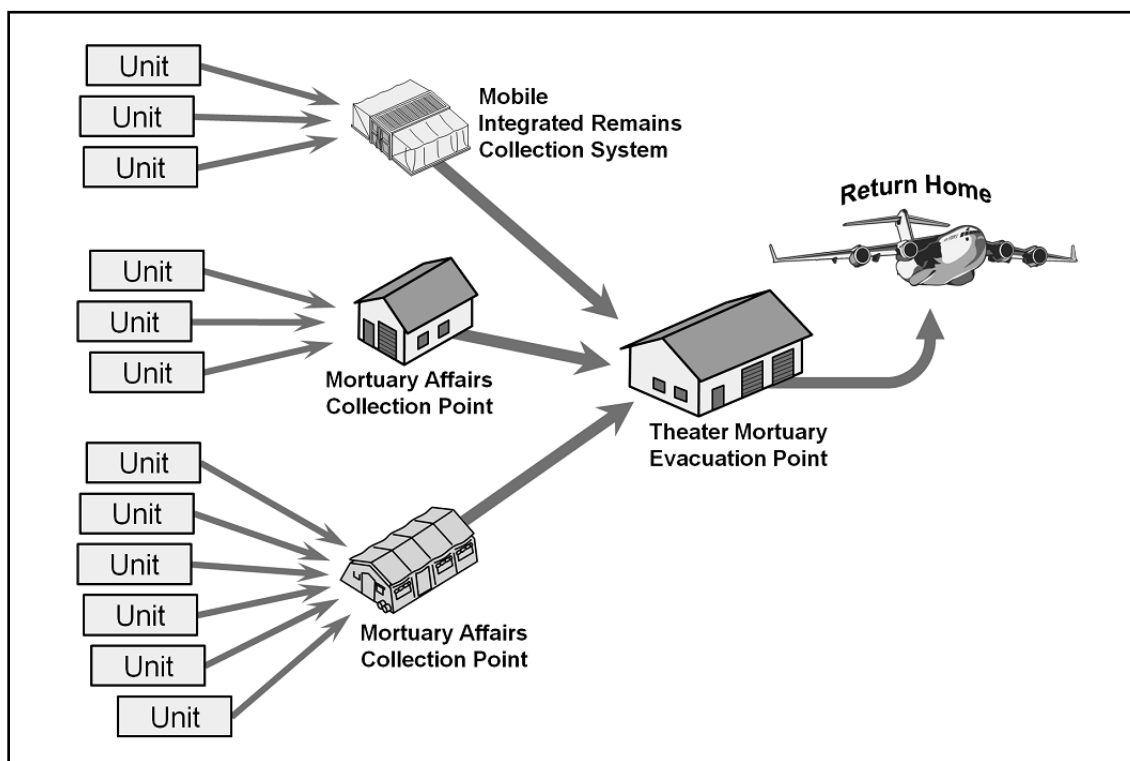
Unit

Unit

Unit

Mobile Integrated Remains Collection System

Return Home

Unit

Unit

Unit

Mortuary Affairs Collection Point

Theater Mortuary Evacuation Point

Unit

Unit

Unit

Unit

Unit

Unit

Mortuary Affairs Collection Point